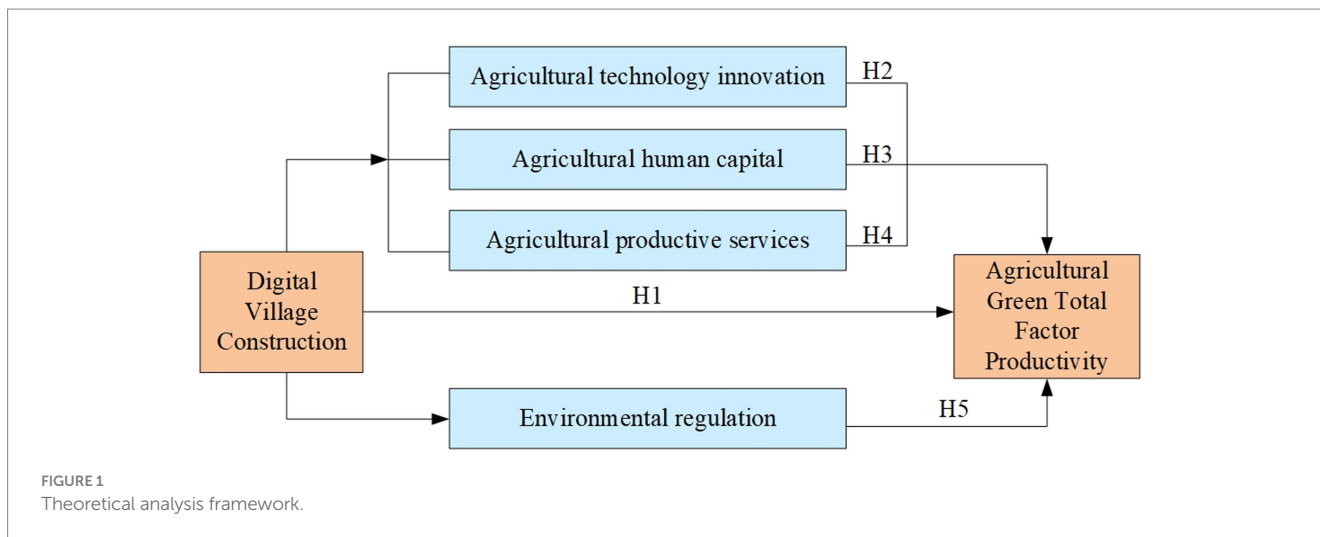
Agricultural technology innovation
H2
Agricultural human capital
H3
Agricultural productive services
H4
Digital Village Construction
H1
Agricultural Green Total Factor Productivity
Environmental regulation
H5

FIGURE 1
Theoretical analysis framework.